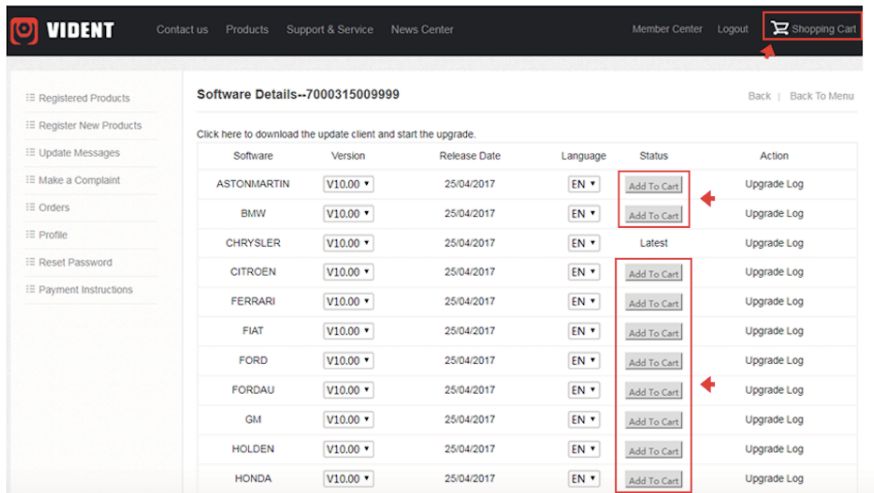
VIDENT Contact us Products Support & Service News Center Member Center Logout Shopping Cart

Registered Products
Register New Products
Update Messages
Make a Complaint
Orders
Profile
Reset Password
Payment Instructions

Software Details--7000315009999

Back | Back To Menu

Click here to download the update client and start the upgrade.

| Software | Version | Release Date | Language | Status | Action |
|---|---|---|---|---|---|
| ASTONMARTIN | V10.00 | 25/04/2017 | EN | Add To Cart | Upgrade Log |
| BMW | V10.00 | 25/04/2017 | EN | Add To Cart | Upgrade Log |
| CHRYSLER | V10.00 | 25/04/2017 | EN | Latest | Upgrade Log |
| CITROEN | V10.00 | 25/04/2017 | EN | Add To Cart | Upgrade Log |
| FERRARI | V10.00 | 25/04/2017 | EN | Add To Cart | Upgrade Log |
| FIAT | V10.00 | 25/04/2017 | EN | Add To Cart | Upgrade Log |
| FORD | V10.00 | 25/04/2017 | EN | Add To Cart | Upgrade Log |
| FORDAU | V10.00 | 25/04/2017 | EN | Add To Cart | Upgrade Log |
| GM | V10.00 | 25/04/2017 | EN | Add To Cart | Upgrade Log |
| HOLDEN | V10.00 | 25/04/2017 | EN | Add To Cart | Upgrade Log |
| HONDA | V10.00 | 25/04/2017 | EN | Add To Cart | Upgrade Log |